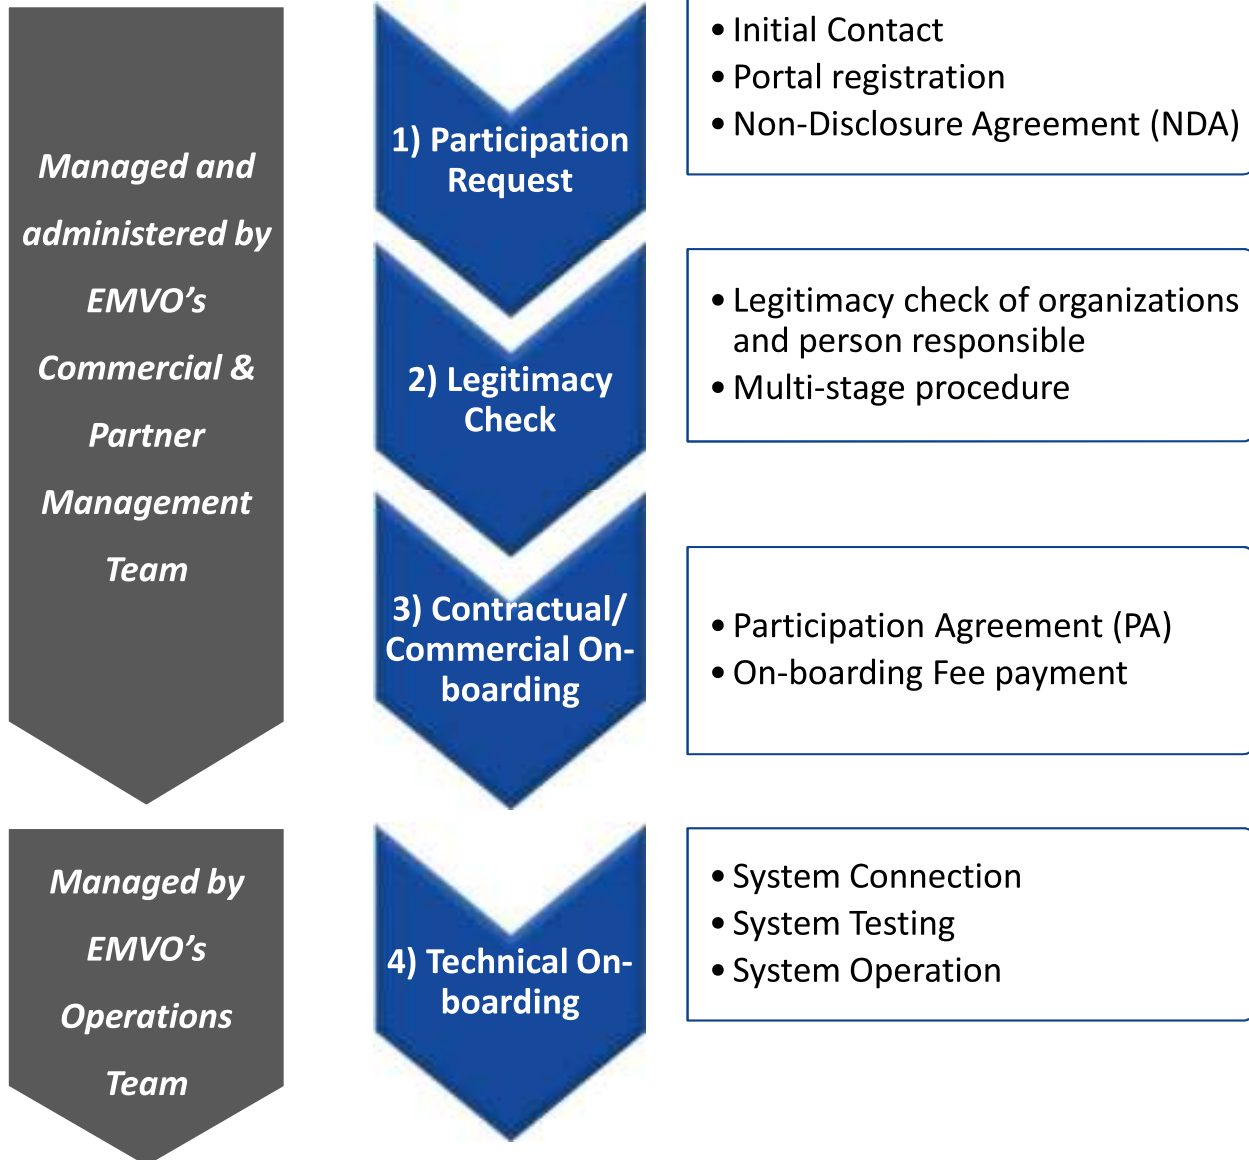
Managed and administered by EMVO's Commercial & Partner Management Team

1) Participation Request

• Initial Contact
• Portal registration
• Non-Disclosure Agreement (NDA)

2) Legitimacy Check

• Legitimacy check of organizations and person responsible
• Multi-stage procedure

3) Contractual/ Commercial On-boarding

• Participation Agreement (PA)
• On-boarding Fee payment

Managed by EMVO's Operations Team

4) Technical On-boarding

• System Connection
• System Testing
• System Operation